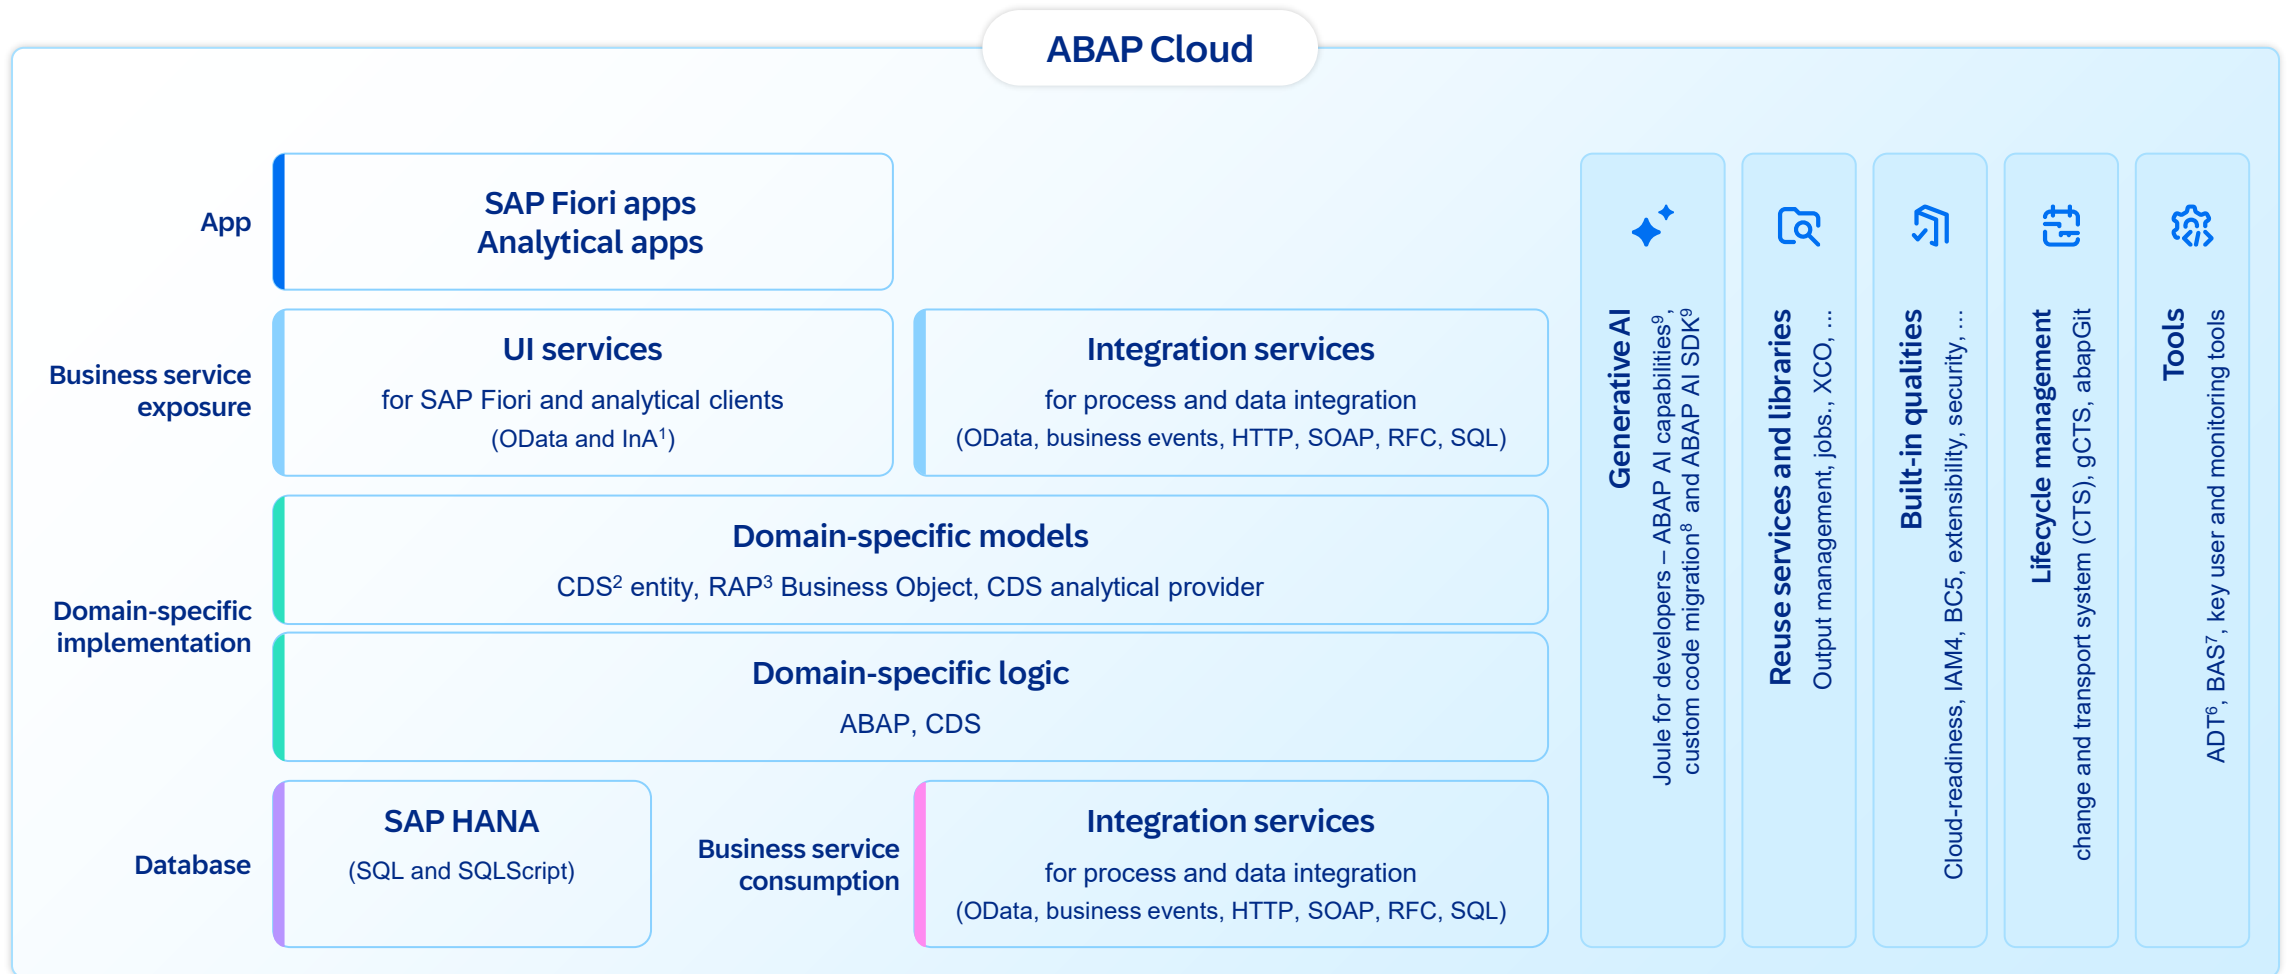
ABAP Cloud

App

SAP Fiori apps
Analytical apps

Business service exposure

UI services
for SAP Fiori and analytical clients
(OData and InA$^1$)

Integration services
for process and data integration
(OData, business events, HTTP, SOAP, RFC, SQL)

Domain-specific implementation

Domain-specific models
CDS$^2$ entity, RAP$^3$ Business Object, CDS analytical provider

Domain-specific logic
ABAP, CDS

Database

SAP HANA
(SQL and SQLScript)

Business service consumption

Integration services
for process and data integration
(OData, business events, HTTP, SOAP, RFC, SQL)

Generative AI
Joule for developers – ABAP AI capabilities$^9$, custom code migration$^8$ and ABAP AI SDK$^9$

Reuse services and libraries
Output management, jobs., XCO, ...

Built-in qualities
Cloud-readiness, IAM4, BC5, extensibility, security, ...

Lifecycle management
change and transport system (CTS), gCTS, abapGit

Tools
ADT$^6$, BAS$^7$, key user and monitoring tools